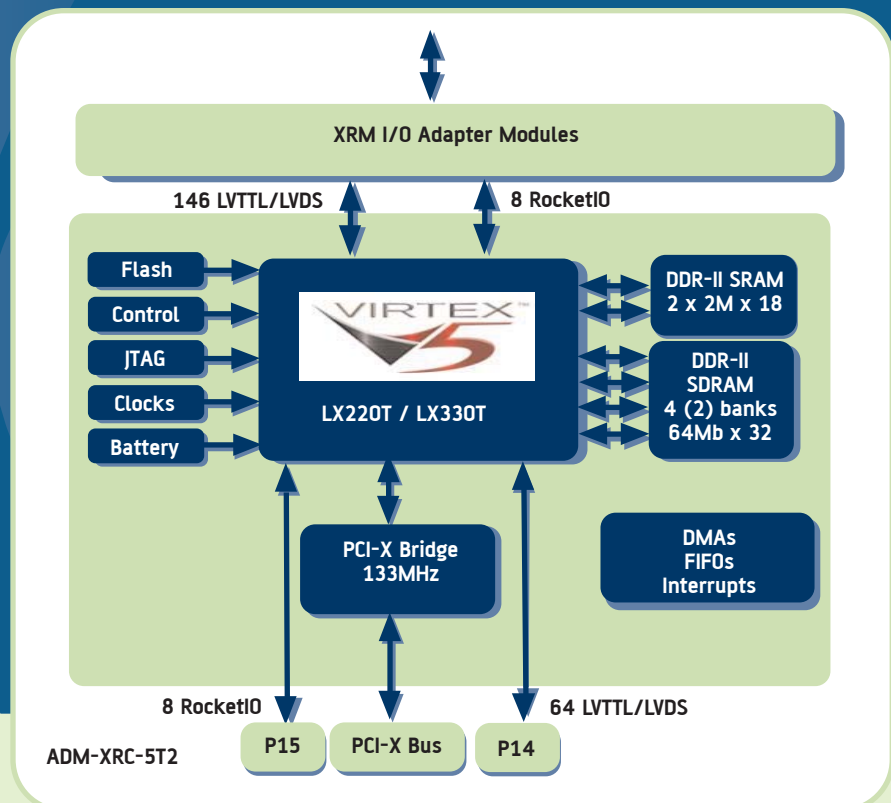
XRM I/O Adapter Modules

146 LVTTL/LVDS

8 RocketIO

Flash

Control

JTAG

Clocks

Battery

VIRTEX 5

LX220T / LX330T

DDR-II SRAM 2 x 2M x 18

DDR-II SDRAM 4 (2) banks 64Mb x 32

PCI-X Bridge 133MHz

DMAs FIFOs Interrupts

8 RocketIO

64 LVTTL/LVDS

ADM-XRC-5T2

P15

PCI-X Bus

P14